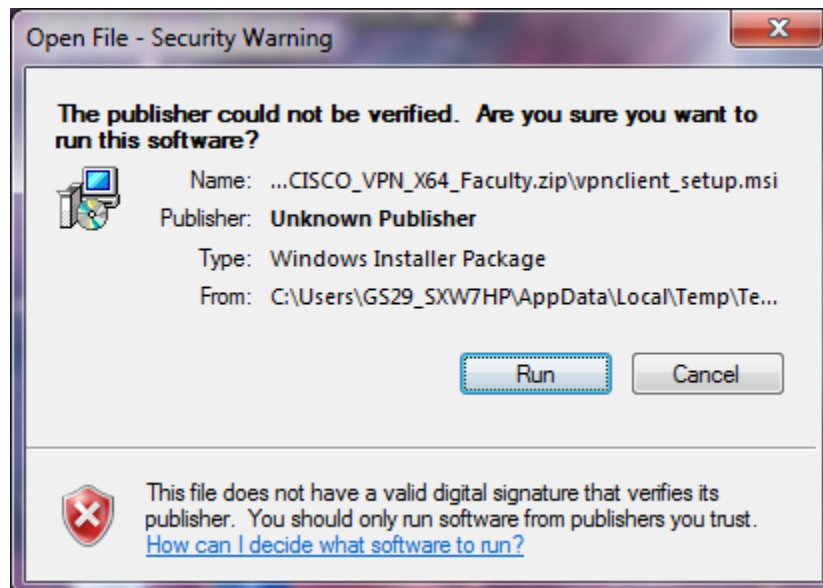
Open File - Security Warning

The publisher could not be verified. Are you sure you want to run this software?

Name: ...CISCO_VPN_X64_Faculty.zip\vpnclient_setup.msi

Publisher: Unknown Publisher

Type: Windows Installer Package

From: C:\Users\GS29_SXW7HP\AppData\Local\Temp\Te...

Run

Cancel

This file does not have a valid digital signature that verifies its publisher. You should only run software from publishers you trust.
How can I decide what software to run?